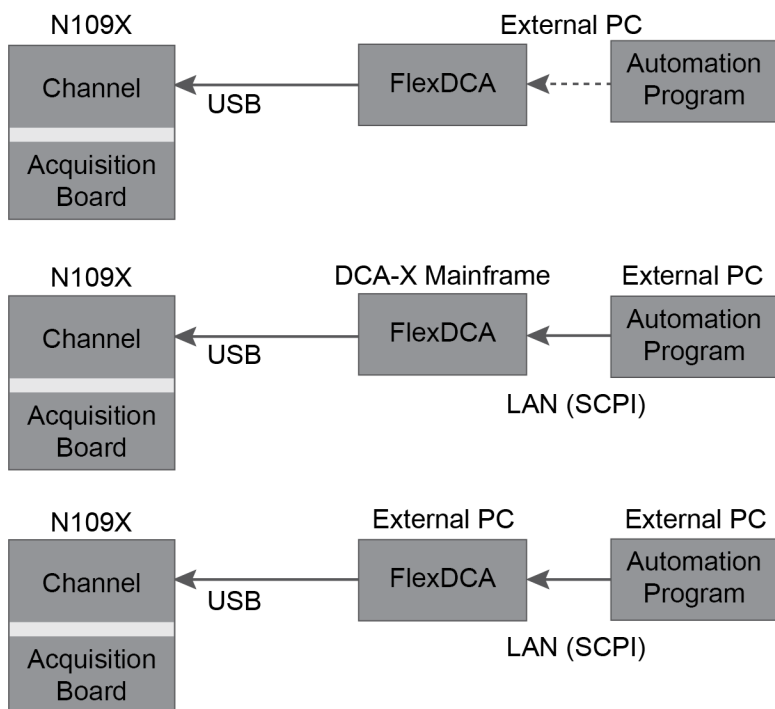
N109X

Channel

Acquisition Board

USB

FlexDCA

External PC

Automation Program

N109X

Channel

Acquisition Board

USB

DCA-X Mainframe

FlexDCA

External PC

Automation Program

LAN (SCPI)

N109X

Channel

Acquisition Board

USB

External PC

FlexDCA

External PC

Automation Program

LAN (SCPI)